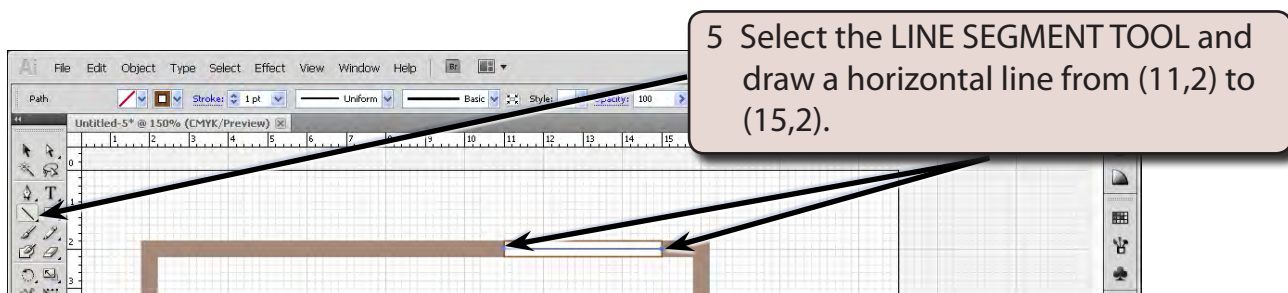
5 Select the LINE SEGMENT TOOL and draw a horizontal line from (11,2) to (15,2).

Ai File Edit Object Type Select Effect View Window Help Br

Path Stroke: 1 pt Uniform Basic Style: Opacity: 100

Untitled-5* @ 150% (CMYK/Preview)

1 2 3 4 5 6 7 9 10 11 12 13 14 15

0 2 3